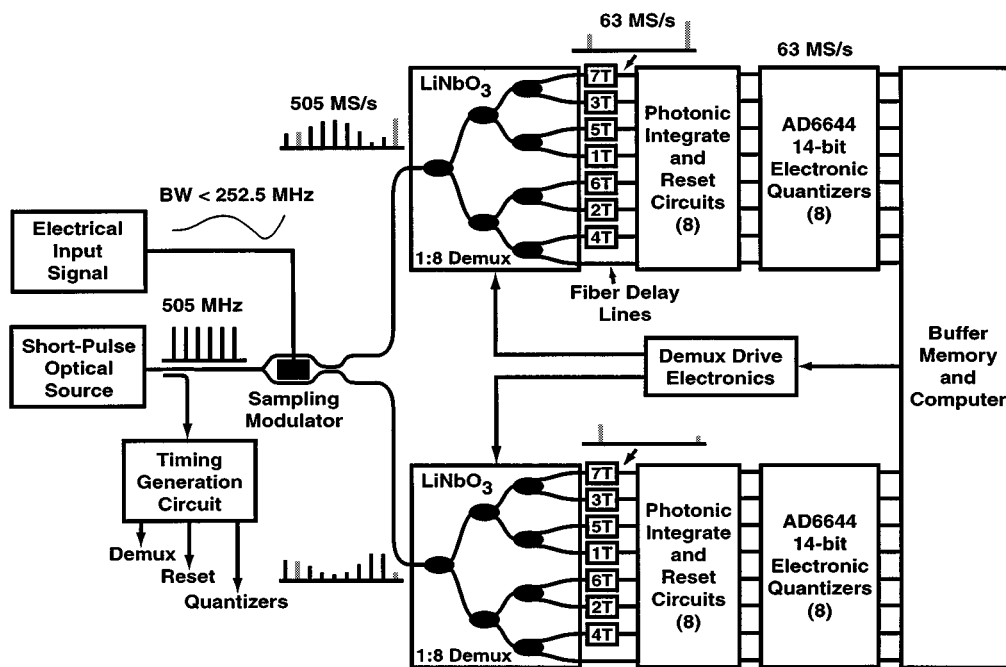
63 MS/s

63 MS/s

505 MS/s

$LiNbO_3$

7T
3T
5T
1T
6T
2T
4T

Photonic Integrate and Reset Circuits (8)

AD6644 14-bit Electronic Quantizers (8)

BW < 252.5 MHz

Electrical Input Signal

1:8 Demux

Fiber Delay Lines

505 MHz

Short-Pulse Optical Source

Sampling Modulator

Demux Drive Electronics

Buffer Memory and Computer

Timing Generation Circuit

Demux

Reset

Quantizers

$LiNbO_3$

7T
3T
5T
1T
6T
2T
4T

Photonic Integrate and Reset Circuits (8)

AD6644 14-bit Electronic Quantizers (8)

1:8 Demux